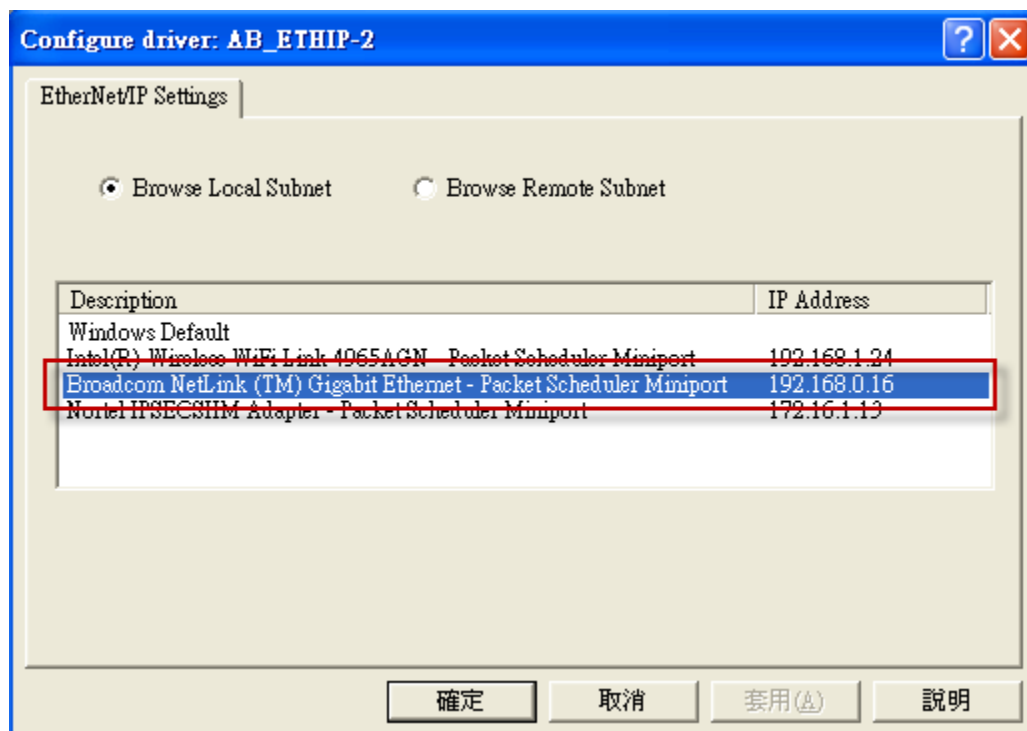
Configure driver: AB_ETHIP-2

?

EtherNet/IP Settings

Browse Local Subnet

Browse Remote Subnet

| Description | IP Address |
|---|---|
| Windows Default | |
| Intel(R) Wireless WiFi Link 4965AGN - Packet Scheduler Miniport | 192.168.1.24 |
| Broadcom NetLink (TM) Gigabit Ethernet - Packet Scheduler Miniport | 192.168.0.16 |
| Nortel IPSECSHM Adapter - Packet Scheduler Miniport | 172.16.1.13 |

確定

取消

套用(A)

說明